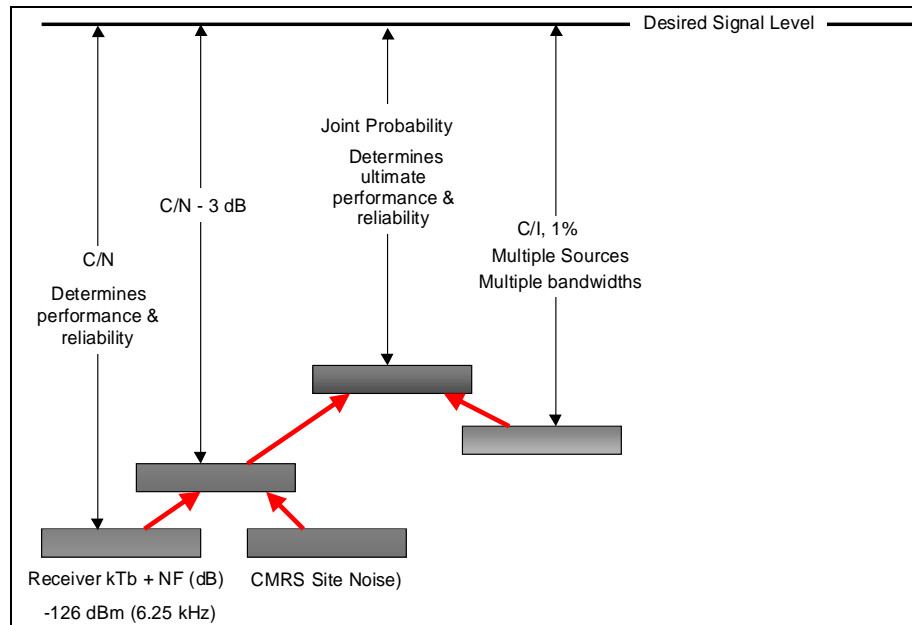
Desired Signal Level

Joint Probability

Determines ultimate performance & reliability

C/N - 3 dB

C/I, 1%

Multiple Sources

Multiple bandwidths

C/N

Determines performance & reliability

Receiver kTb + NF (dB)

-126 dBm (6.25 kHz)

CMRS Site Noise)